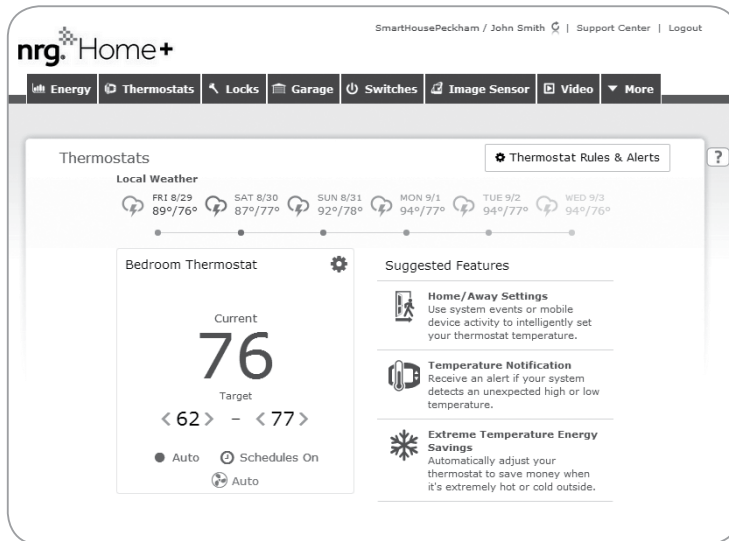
nrg. Home+

SmartHousePeckham / John Smith | Support Center | Logout

Energy | Thermostats | Locks | Garage | Switches | Image Sensor | Video | More

Thermostats

Thermostat Rules & Alerts

?

Local Weather

FRI 8/29 89°/76°
SAT 8/30 87°/77°
SUN 8/31 92°/78°
MON 9/1 94°/77°
TUE 9/2 94°/77°
WED 9/3 94°/76°

Bedroom Thermostat

Current
76
Target
< 62 > – < 77 >

Auto   Schedules On
Auto

Suggested Features

Home/Away Settings
Use system events or mobile device activity to intelligently set your thermostat temperature.

Temperature Notification
Receive an alert if your system detects an unexpected high or low temperature.

Extreme Temperature Energy Savings
Automatically adjust your thermostat to save money when it's extremely hot or cold outside.